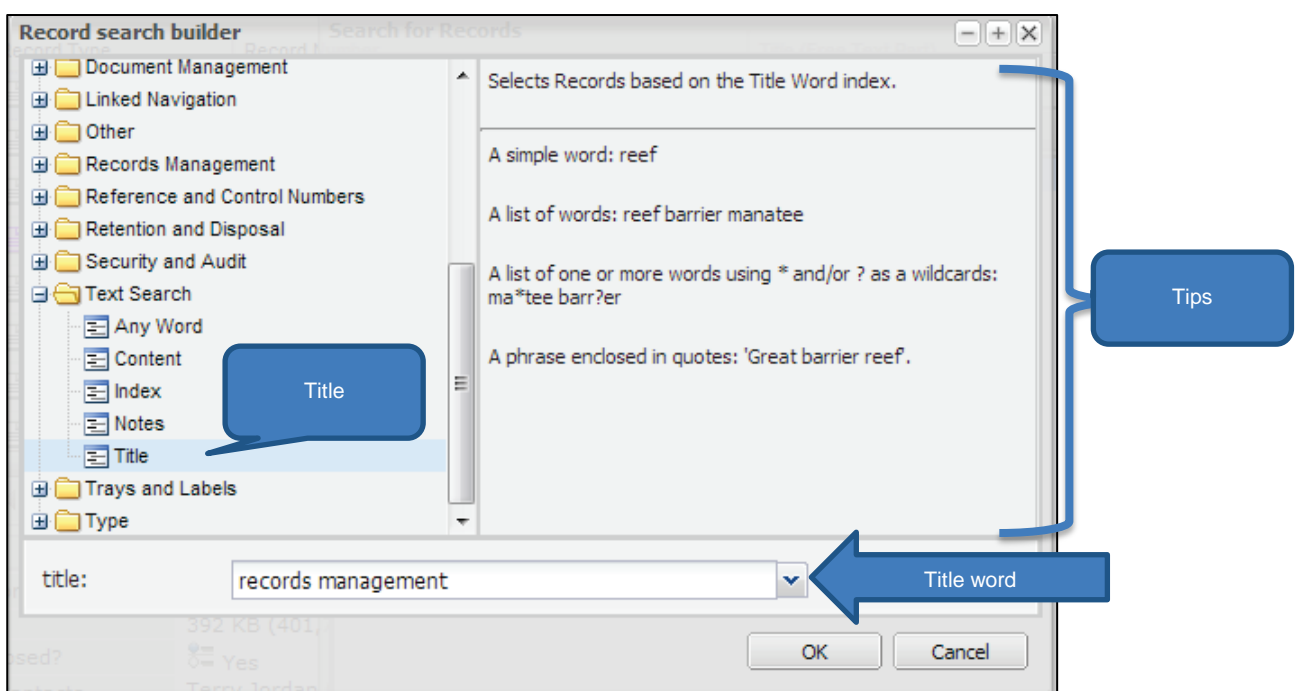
Record search builder

Document Management
Linked Navigation
Other
Records Management
Reference and Control Numbers
Retention and Disposal
Security and Audit
Text Search
Any Word
Content
Index
Notes
Title
Trays and Labels
Type

Title

Selects Records based on the Title Word index.

A simple word: reef

A list of words: reef barrier manatee

A list of one or more words using * and/or ? as a wildcards: ma*tee barr?er

A phrase enclosed in quotes: 'Great barrier reef'.

Tips

title: records management

Title word

OK
Cancel